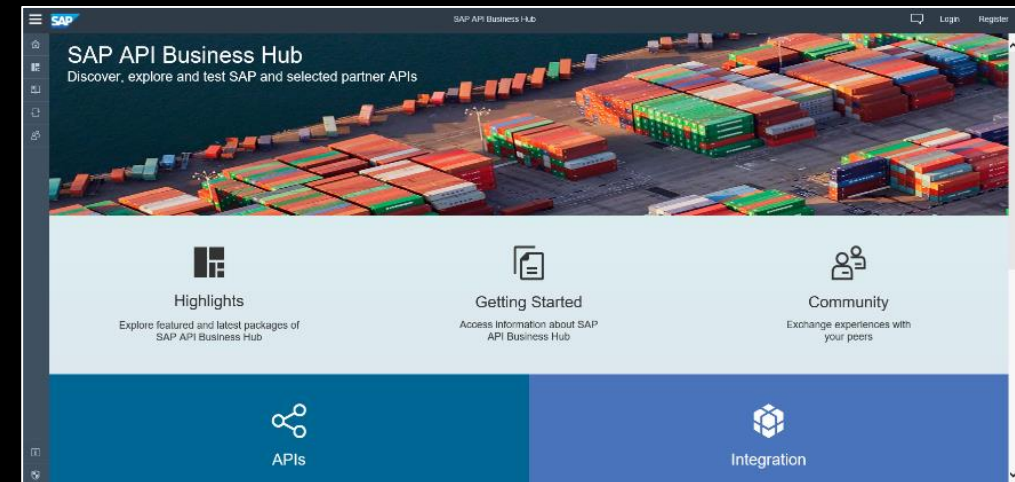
SAP

SAP API Business Hub

Login Register

SAP API Business Hub

Discover, explore and test SAP and selected partner APIs

Highlights

Explore featured and latest packages of SAP API Business Hub

Getting Started

Access information about SAP API Business Hub

Community

Exchange experiences with your peers

APIs

Integration